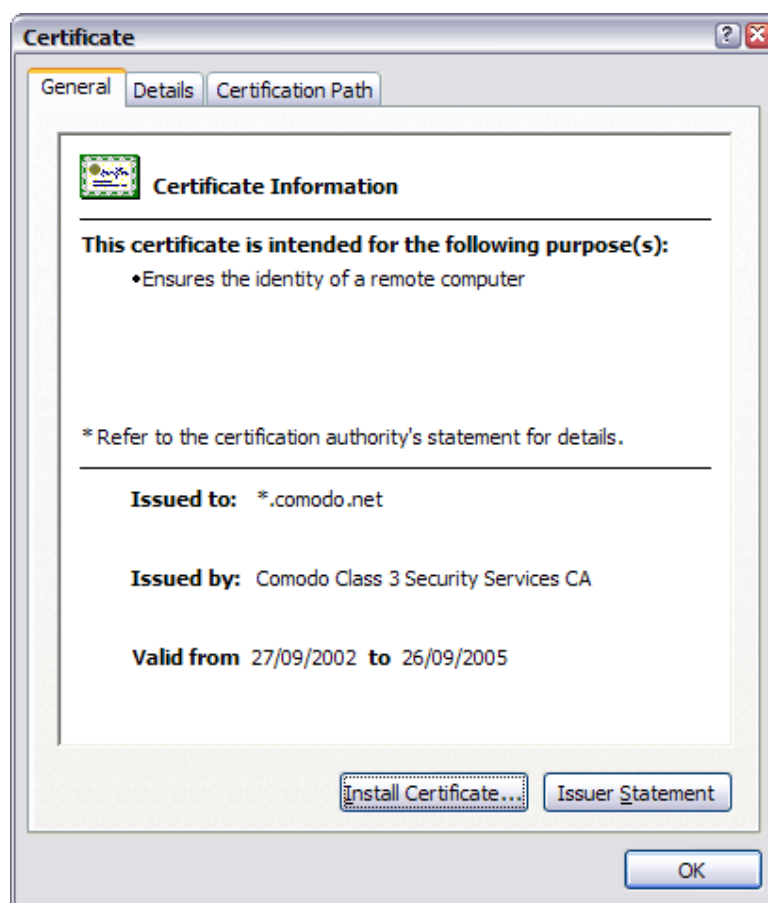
Certificate

General | Details | Certification Path

Certificate Information

This certificate is intended for the following purpose(s):
•Ensures the identity of a remote computer

* Refer to the certification authority's statement for details.

Issued to: *.comodo.net

Issued by: Comodo Class 3 Security Services CA

Valid from 27/09/2002 to 26/09/2005

Install Certificate... | Issuer Statement

OK